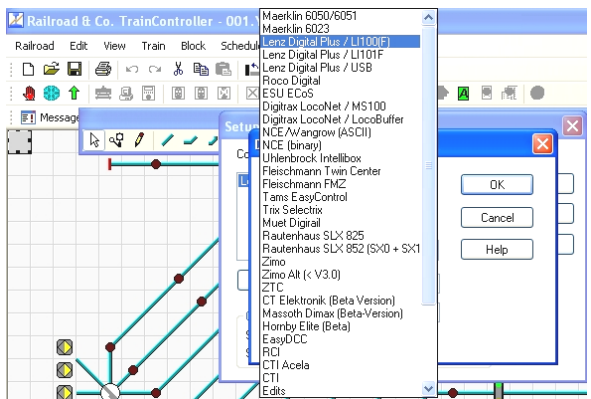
Railroad & Co. TrainController - 001.

Railroad Edit View Train Block Schedul

Message

Setu

Co

Le

Maerklin 6050/6051
Maerklin 6023
Lenz Digital Plus / LI100(F)
Lenz Digital Plus / LI101F
Lenz Digital Plus / USB
Roco Digital
ESU ECoS
Digitrax LocoNet / MS100
Digitrax LocoNet / LocoBuffer
NCE/Wangrow (ASCII)
NCE (binary)
Uhlenbrock Intellibox
Fleischmann Twin Center
Fleischmann FMZ
Tams EasyControl
Trix Selectrix
Muet Digirail
Rautenhaus SLX 825
Rautenhaus SLX 852 (SX0 + SX1
Zimo
Zimo Alt (< V3.0)
ZTC
CT Elektronik (Beta Version)
Massoth Dimax (Beta-Version)
Hornby Elite (Beta)
EasyDCC
RCI
CTI Acela
CTI
Edits

OK
Cancel
Help